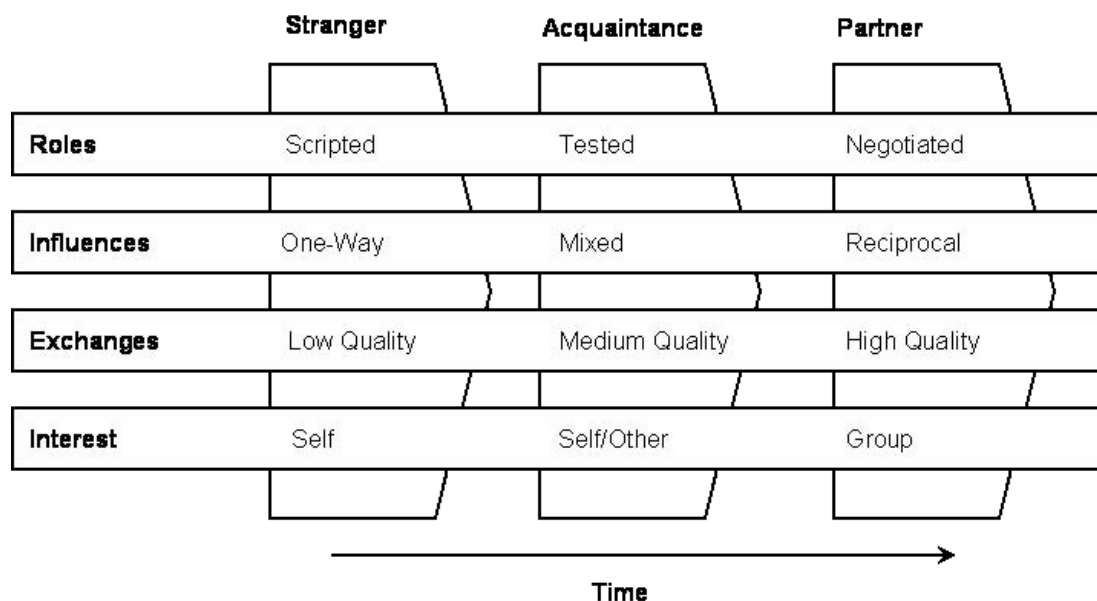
|  | Stranger | Acquaintance | Partner |
|---|---|---|---|
| Roles | Scripted | Tested | Negotiated |
| Influences | One-Way | Mixed | Reciprocal |
| Exchanges | Low Quality | Medium Quality | High Quality |
| Interest | Self | Self/Other | Group |

Time